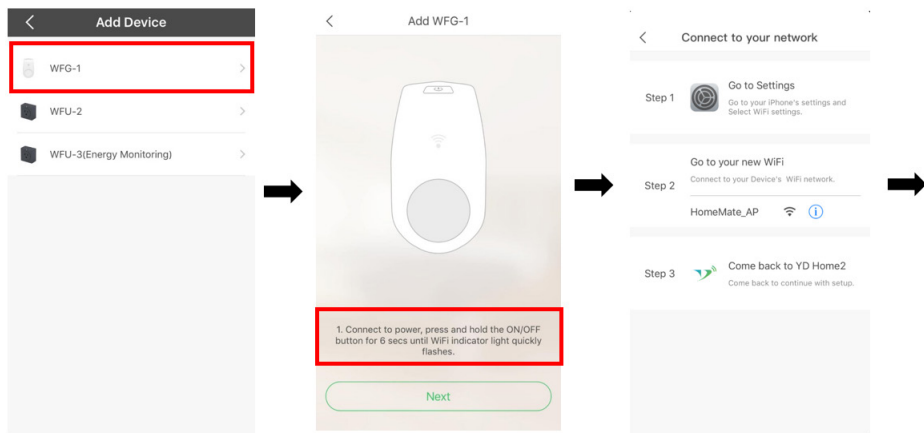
Add Device

WFG-1

WFU-2

WFU-3(Energy Monitoring)

Add WFG-1

1. Connect to power, press and hold the ON/OFF button for 6 secs until WiFi indicator light quickly flashes.

Next

Connect to your network

Step 1 Go to Settings
Go to your iPhone's settings and Select WiFi settings.

Step 2 Go to your new WiFi
Connect to your Device's WiFi network.
HomeMate_AP

Step 3 Come back to YD Home2
Come back to continue with setup.